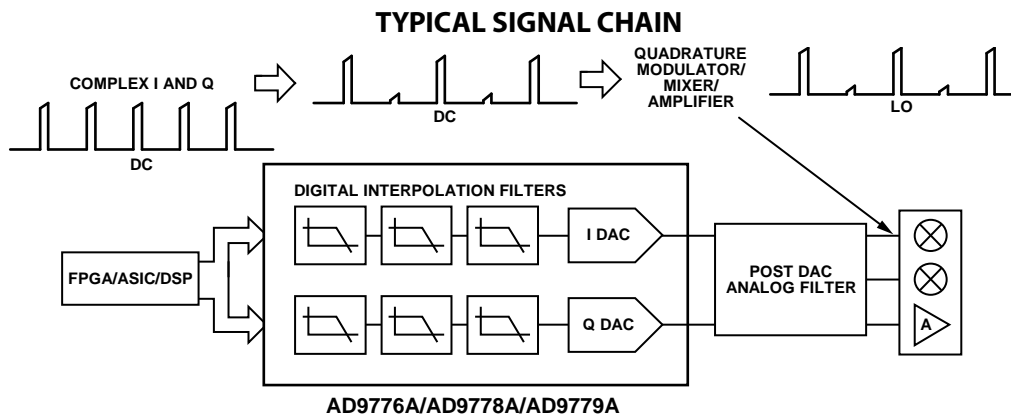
TYPICAL SIGNAL CHAIN

COMPLEX I AND Q

DC

DC

QUADRATURE MODULATOR/ MIXER/ AMPLIFIER

LO

DIGITAL INTERPOLATION FILTERS

I DAC

Q DAC

FPGA/ASIC/DSP

POST DAC ANALOG FILTER

A

AD9776A/AD9778A/AD9779A